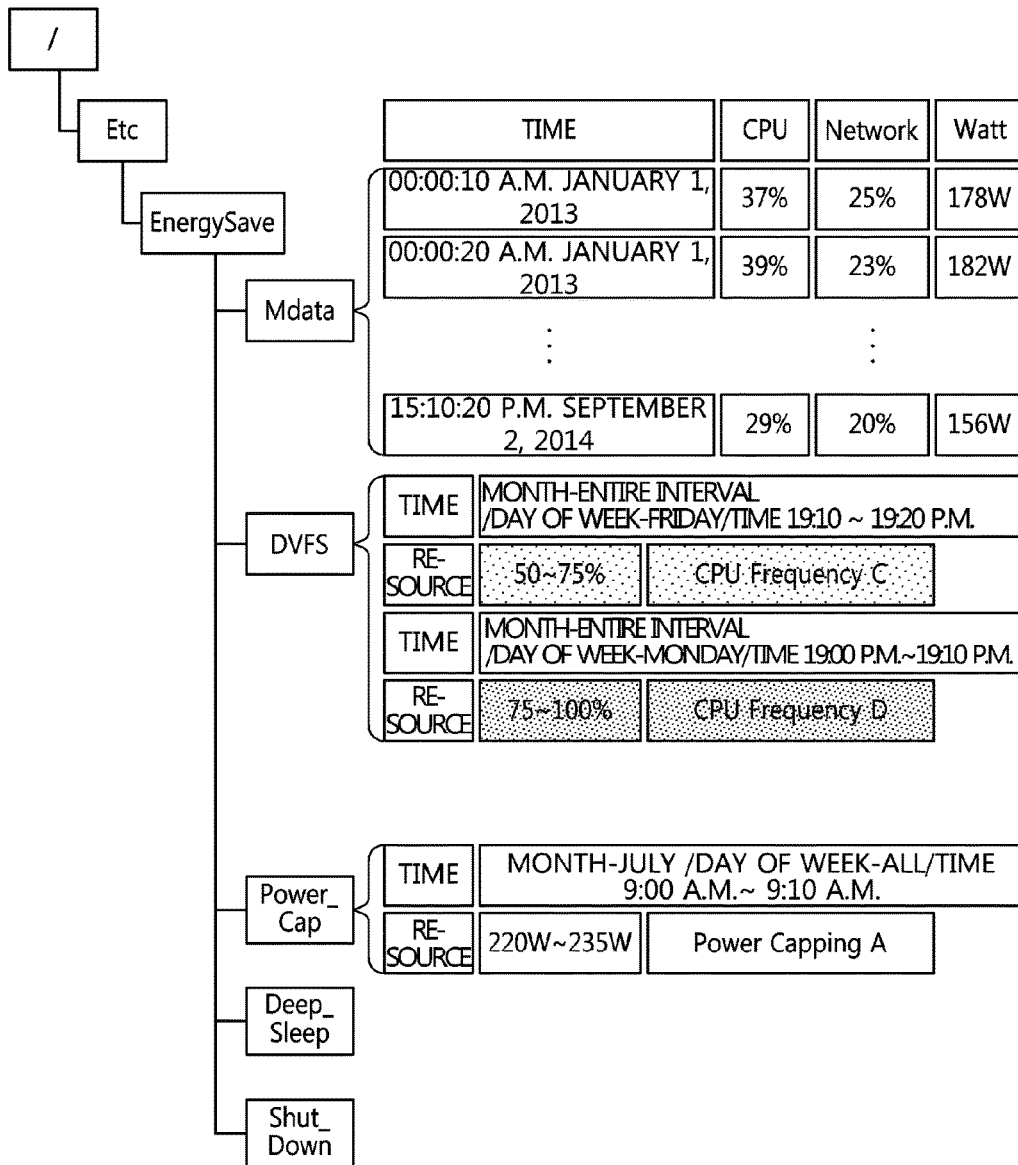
/

Etc

EnergySave

Mdata

| TIME | CPU | Network | Watt |
|---|---|---|---|
| 00:00:10 A.M. JANUARY 1, 2013 | 37% | 25% | 178W |
| 00:00:20 A.M. JANUARY 1, 2013 | 39% | 23% | 182W |
| ⋮ | | ⋮ | |
| 15:10:20 P.M. SEPTEMBER 2, 2014 | 29% | 20% | 156W |

DVFS

TIME | MONTH-ENTIRE INTERVAL /DAY OF WEEK-FRIDAY/TIME 19:10 ~ 19:20 P.M.
RE-SOURCE | 50~75% | CPU Frequency C
TIME | MONTH-ENTIRE INTERVAL /DAY OF WEEK-MONDAY/TIME 19:00 P.M.~19:10 P.M.
RE-SOURCE | 75~100% | CPU Frequency D

Power_ Cap

TIME | MONTH-JULY /DAY OF WEEK-ALL/TIME 9:00 A.M.~ 9:10 A.M.
RE-SOURCE | 220W~235W | Power Capping A

Deep_ Sleep

Shut_ Down